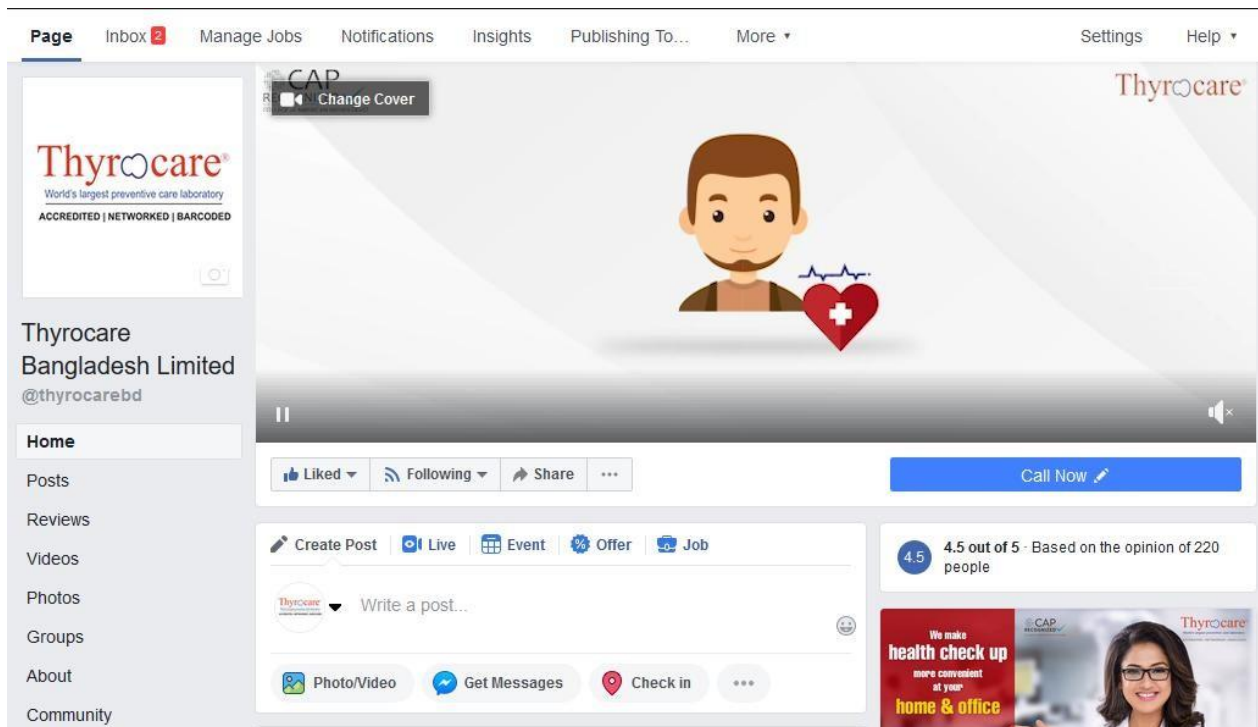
Page Inbox 2 Manage Jobs Notifications Insights Publishing To... More ▾ Settings Help ▾

Thyrocare®
World's largest preventive care laboratory
ACCREDITED | NETWORKED | BARCODED

Thyrocare Bangladesh Limited
@thyrocarebd

Home
Posts
Reviews
Videos
Photos
Groups
About
Community

CAP
Change Cover
Thyrocare®

Liked ▾ Following ▾ Share ···

Call Now

Create Post Live Event Offer Job

Write a post...

Photo/Video Get Messages Check in ···

4.5 4.5 out of 5 · Based on the opinion of 220 people

We make health check up more convenient at your home & office
CAP
Thyrocare